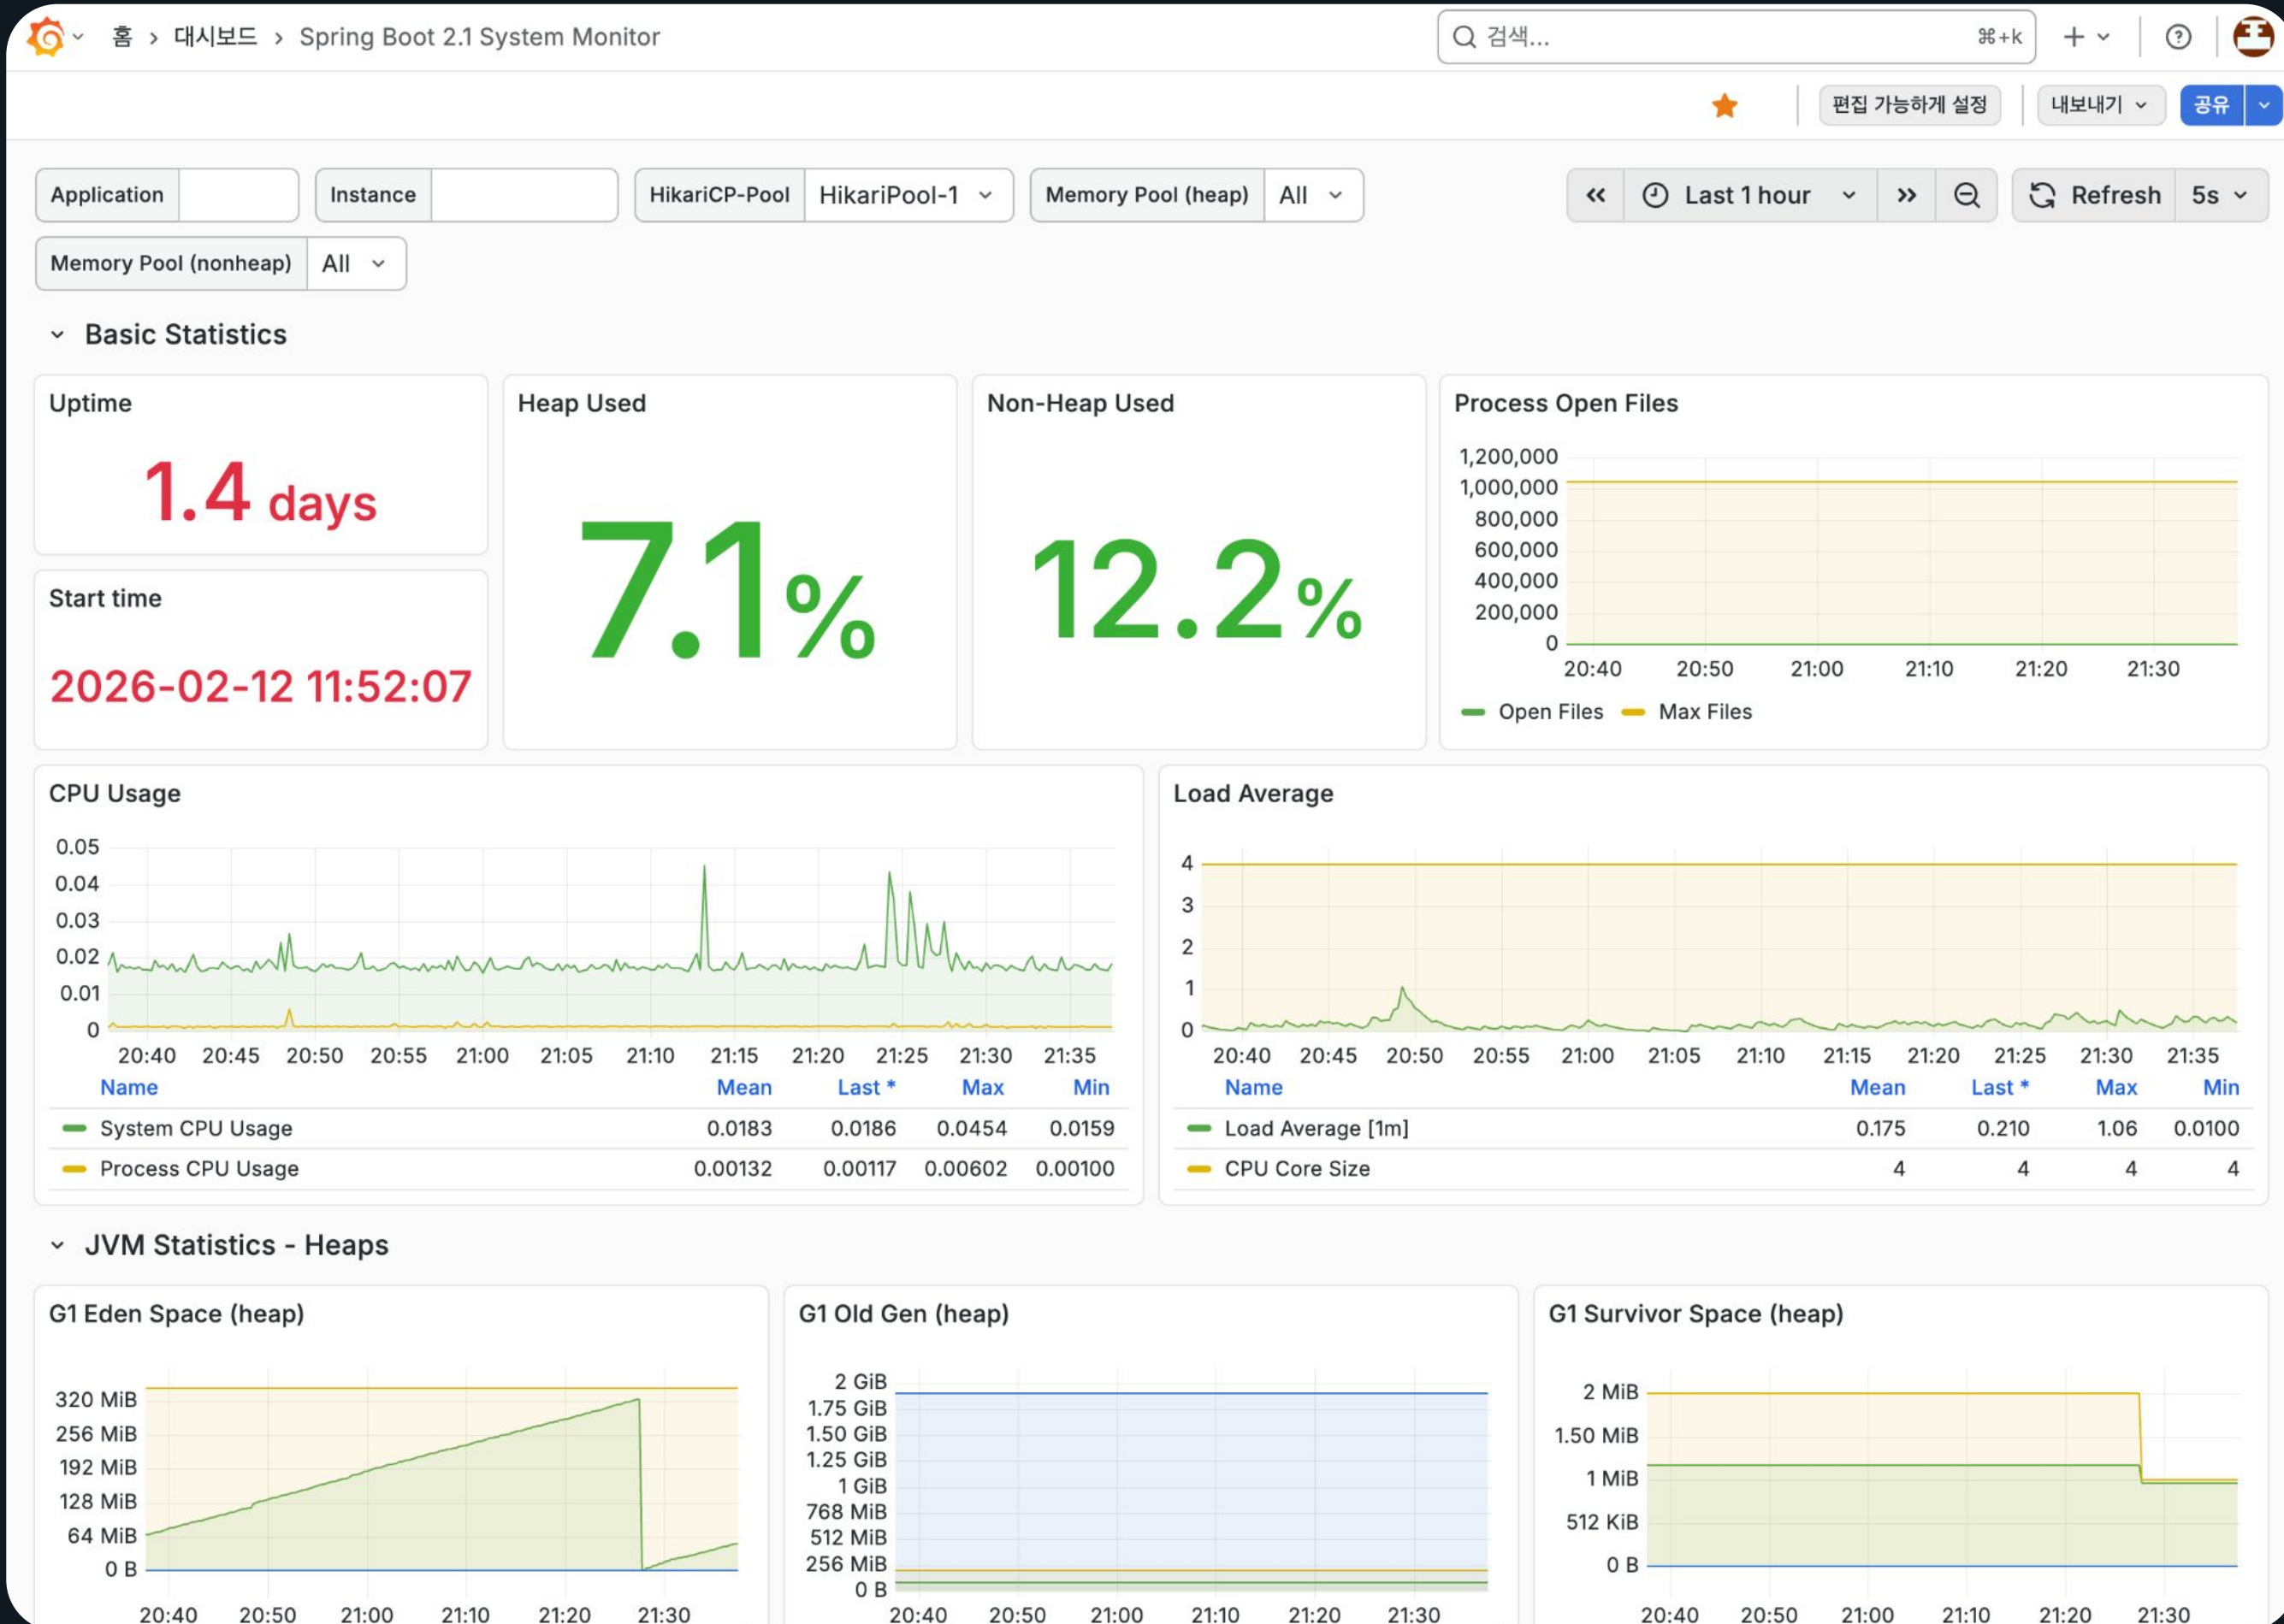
홈 › 대시보드 › Spring Boot 2.1 System Monitor

검색... ⌘+k

편집 가능하게 설정 내보내기 공유

Application Instance HikariCP-Pool HikariPool-1 Memory Pool (heap) All

Last 1 hour Refresh 5s

Memory Pool (nonheap) All

Basic Statistics

Uptime
1.4 days

Start time
2026-02-12 11:52:07

Heap Used
7.1%

Non-Heap Used
12.2%

Process Open Files
1,200,000
1,000,000
800,000
600,000
400,000
200,000
0
20:40 20:50 21:00 21:10 21:20 21:30
Open Files Max Files

CPU Usage
0.05
0.04
0.03
0.02
0.01
0
20:40 20:45 20:50 20:55 21:00 21:05 21:10 21:15 21:20 21:25 21:30 21:35

| Name | Mean | Last * | Max | Min |
|---|---|---|---|---|
| System CPU Usage | 0.0183 | 0.0186 | 0.0454 | 0.0159 |
| Process CPU Usage | 0.00132 | 0.00117 | 0.00602 | 0.00100 |

Load Average
4
3
2
1
0
20:40 20:45 20:50 20:55 21:00 21:05 21:10 21:15 21:20 21:25 21:30 21:35

| Name | Mean | Last * | Max | Min |
|---|---|---|---|---|
| Load Average [1m] | 0.175 | 0.210 | 1.06 | 0.0100 |
| CPU Core Size | 4 | 4 | 4 | 4 |

JVM Statistics - Heaps

G1 Eden Space (heap)
320 MiB
256 MiB
192 MiB
128 MiB
64 MiB
0 B
20:40 20:50 21:00 21:10 21:20 21:30

G1 Old Gen (heap)
2 GiB
1.75 GiB
1.50 GiB
1.25 GiB
1 GiB
768 MiB
512 MiB
256 MiB
0 B
20:40 20:50 21:00 21:10 21:20 21:30

G1 Survivor Space (heap)
2 MiB
1.50 MiB
1 MiB
512 KiB
0 B
20:40 20:50 21:00 21:10 21:20 21:30